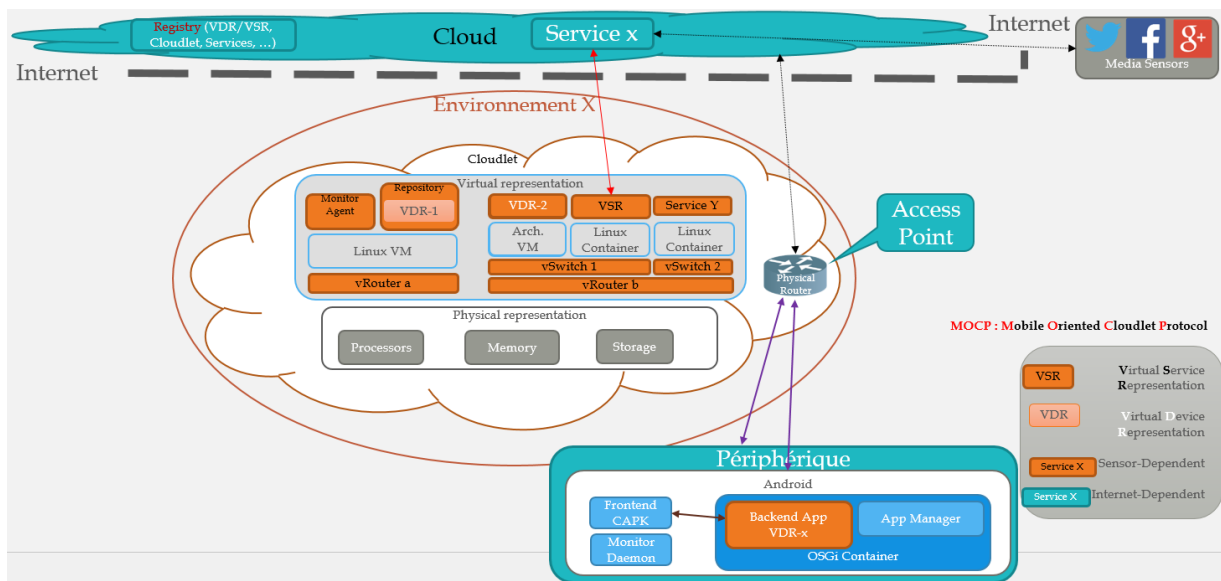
Registry (VDR/VSR, Cloudlet, Services, …)

Cloud

Service x

Internet

Internet

Media Sensors

Environnement X

Cloudlet

Virtual representation

Monitor Agent

Repository

VDR-1

VDR-2

VSR

Service Y

Arch. VM

Linux Container

Linux Container

Linux VM

vSwitch 1

vSwitch 2

vRouter a

vRouter b

Physical Router

Access Point

Physical representation

Processors

Memory

Storage

MOCP : Mobile Oriented Cloudlet Protocol

VSR

Virtual Service Representation

VDR

Virtual Device Representation

Service X

Sensor-Dependent

Service X

Internet-Dependent

Périphérique

Android

Frontend CAPK

Monitor Daemon

Backend App VDR-x

App Manager

OSGi Container